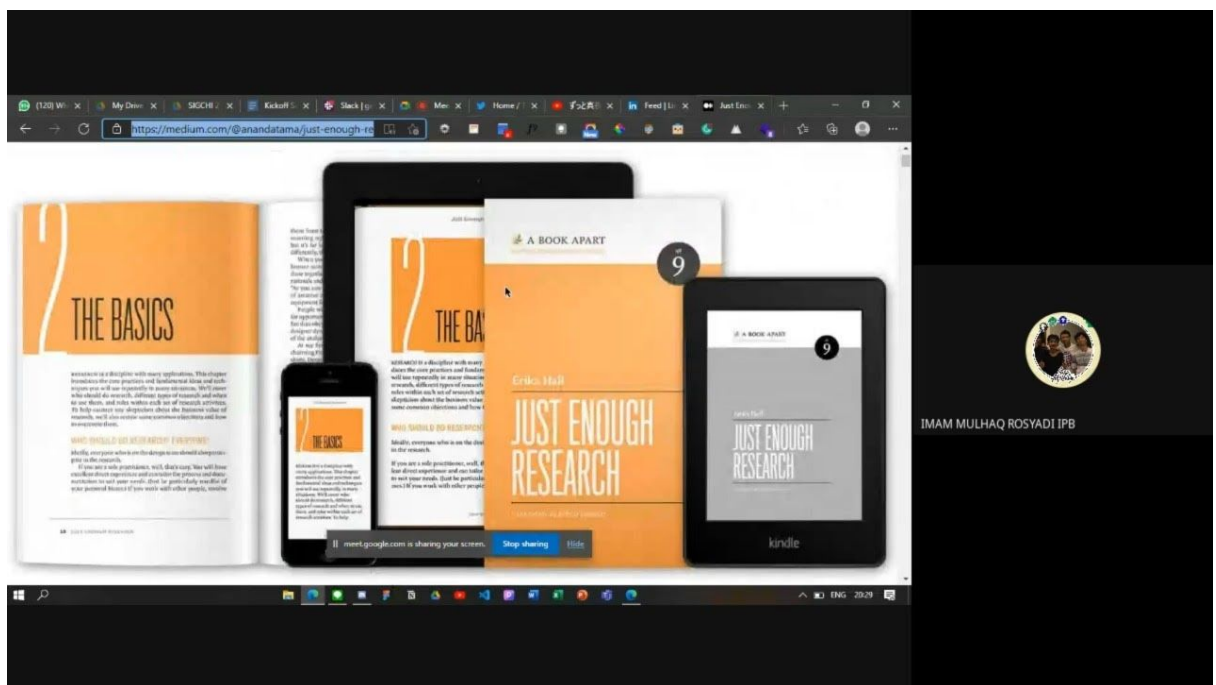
(120) W ×
My Driv ×
SIGCHI ×
Kickoff ×
Slack | ×
Me ×
Home / ×
ずっと真夜 ×
Feed | L ×
Just Eno ×

https://medium.com/@anandatama/just-enough-re

2

THE BASICS

WHO SHOULD DO RESEARCH? EVERYONE!

JUST ENOUGH RESEARCH

THE BA

WHO SHOULD DO RESEARCH?

A BOOK APART

9

Erika Hall

JUST ENOUGH RESEARCH

A BOOK APART

9

Erika Hall

JUST ENOUGH RESEARCH

kindle

THE BASICS

meet.google.com is sharing your screen. Stop sharing Hide

ENG 20:29

IMAM MULHAQ ROSYADI IPB